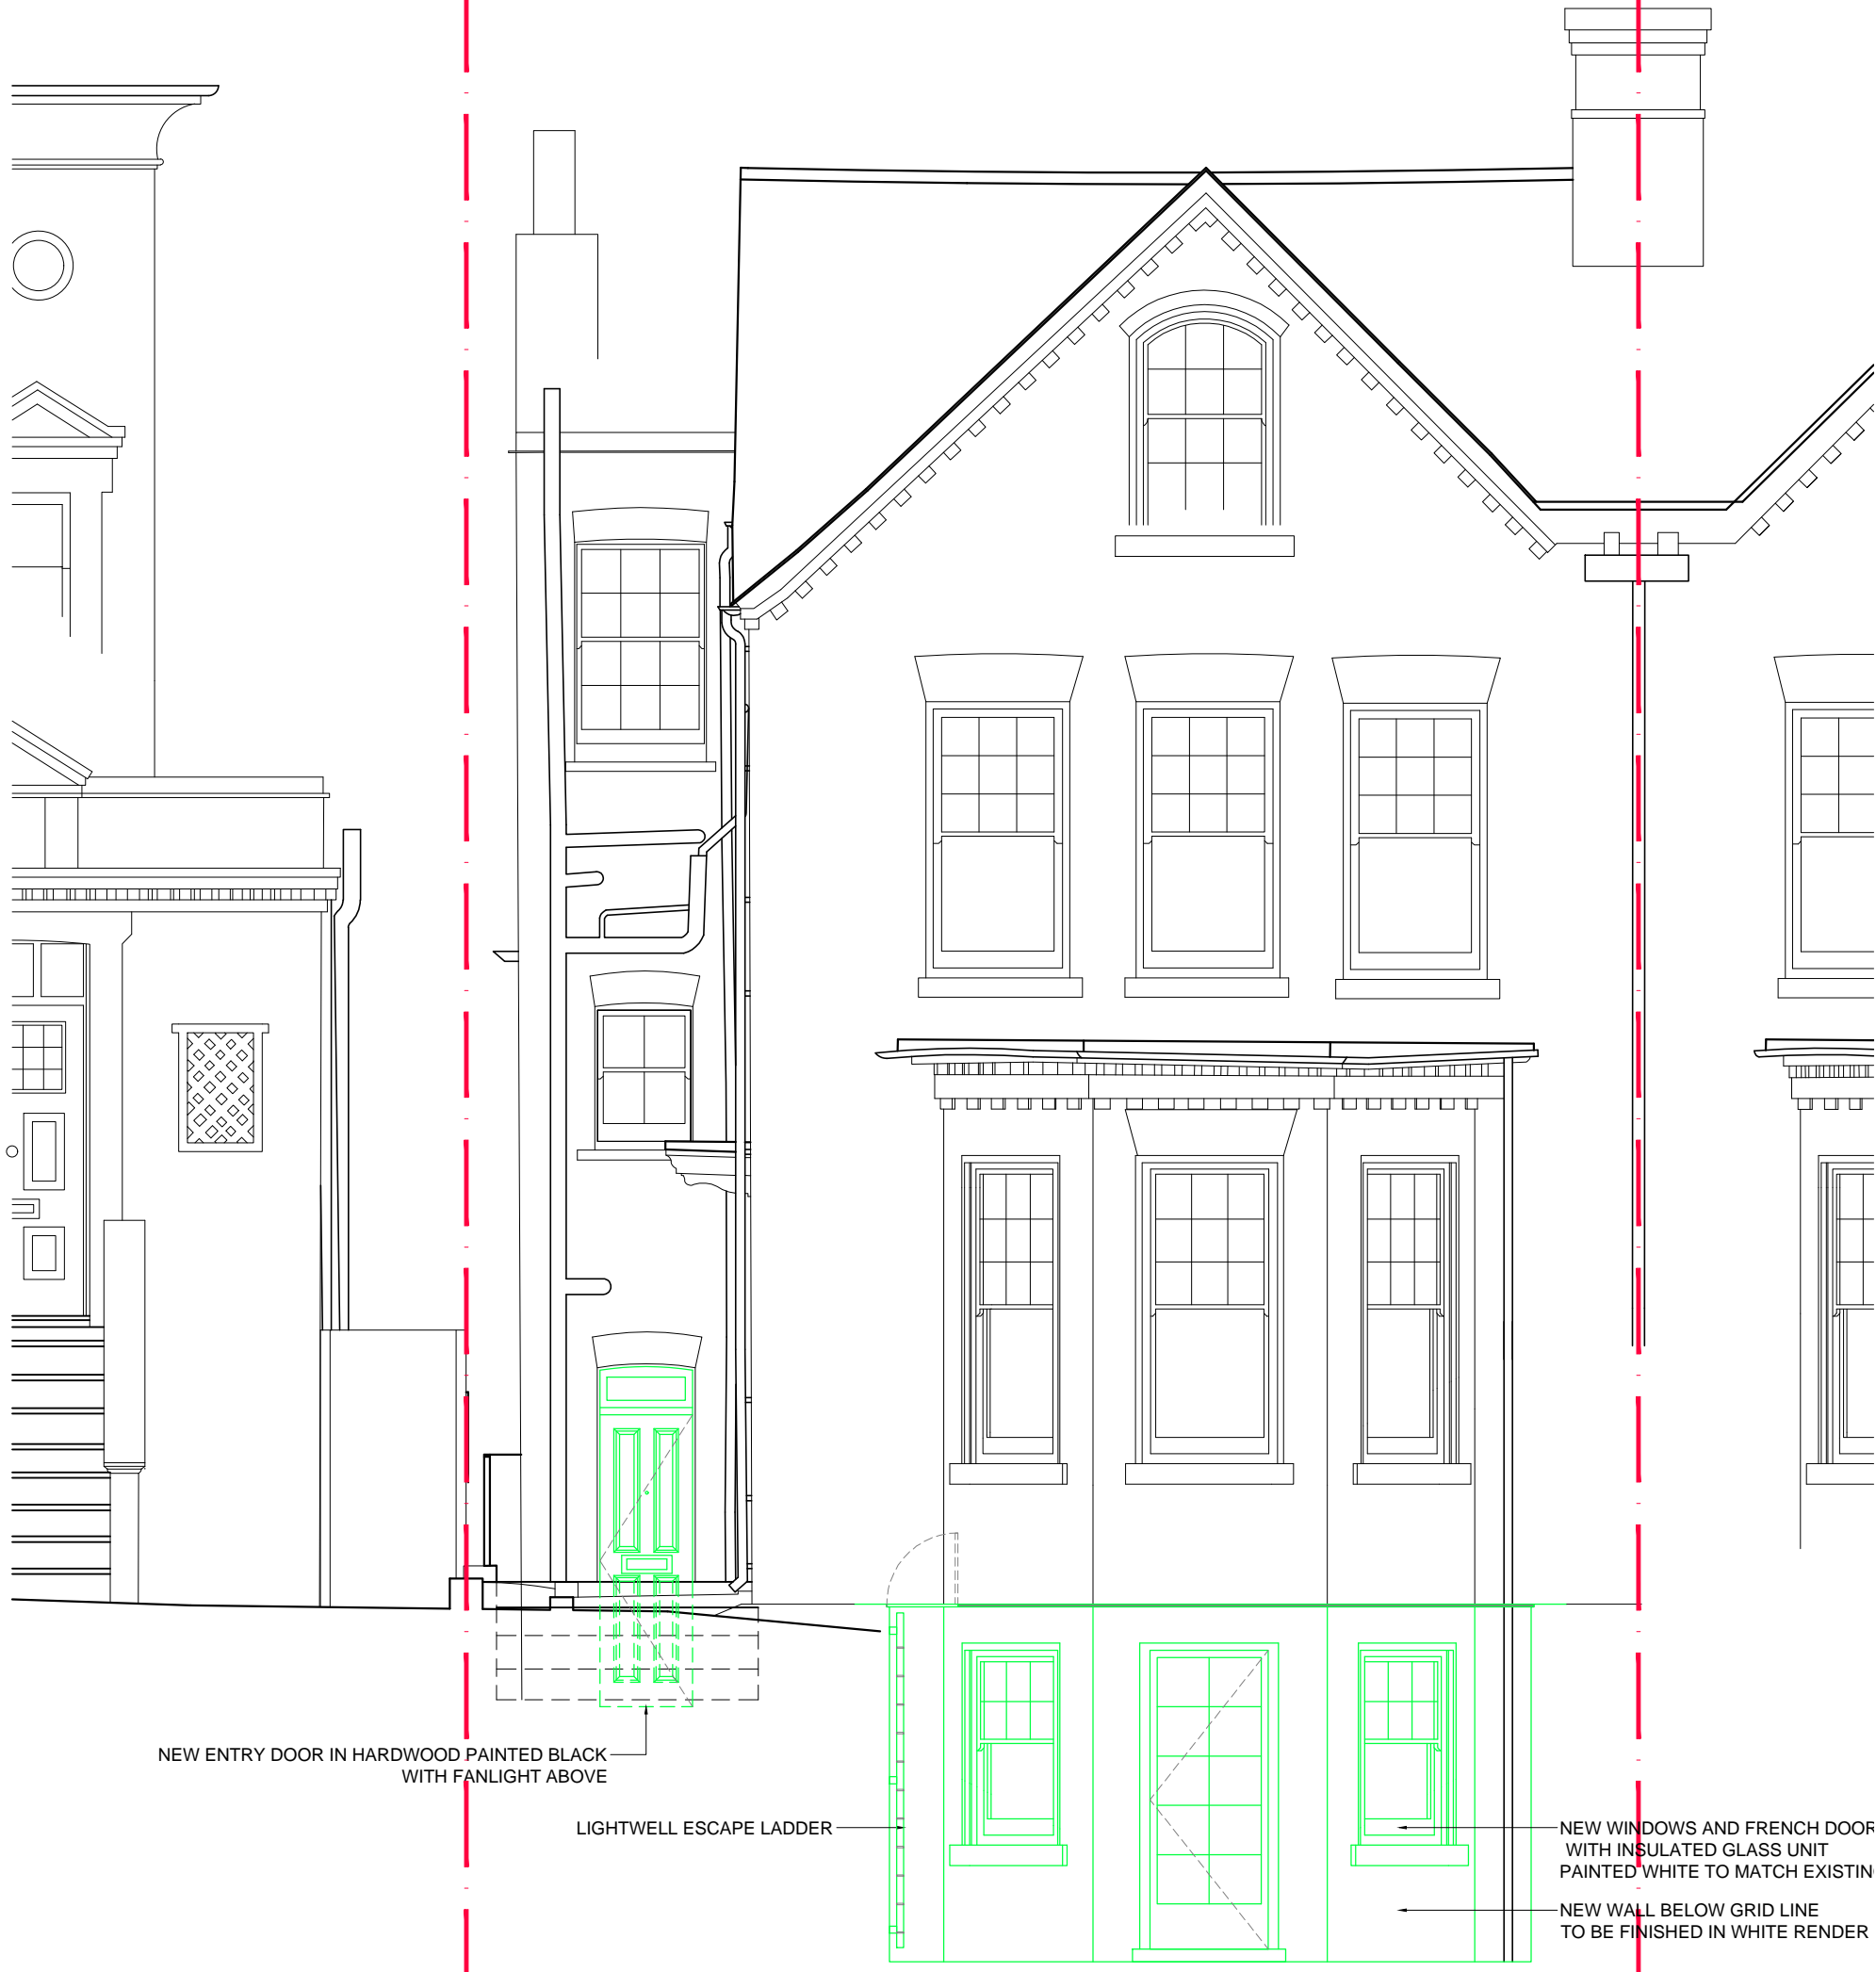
NEW ENTRY DOOR IN HARDWOOD PAINTED BLACK
WITH FANLIGHT ABOVE

LIGHTWELL ESCAPE LADDER

NEW WINDOWS AND FRENCH DOOR
WITH INSULATED GLASS UNIT
PAINTED WHITE TO MATCH EXISTING

NEW WALL BELOW GRID LINE
TO BE FINISHED IN WHITE RENDER